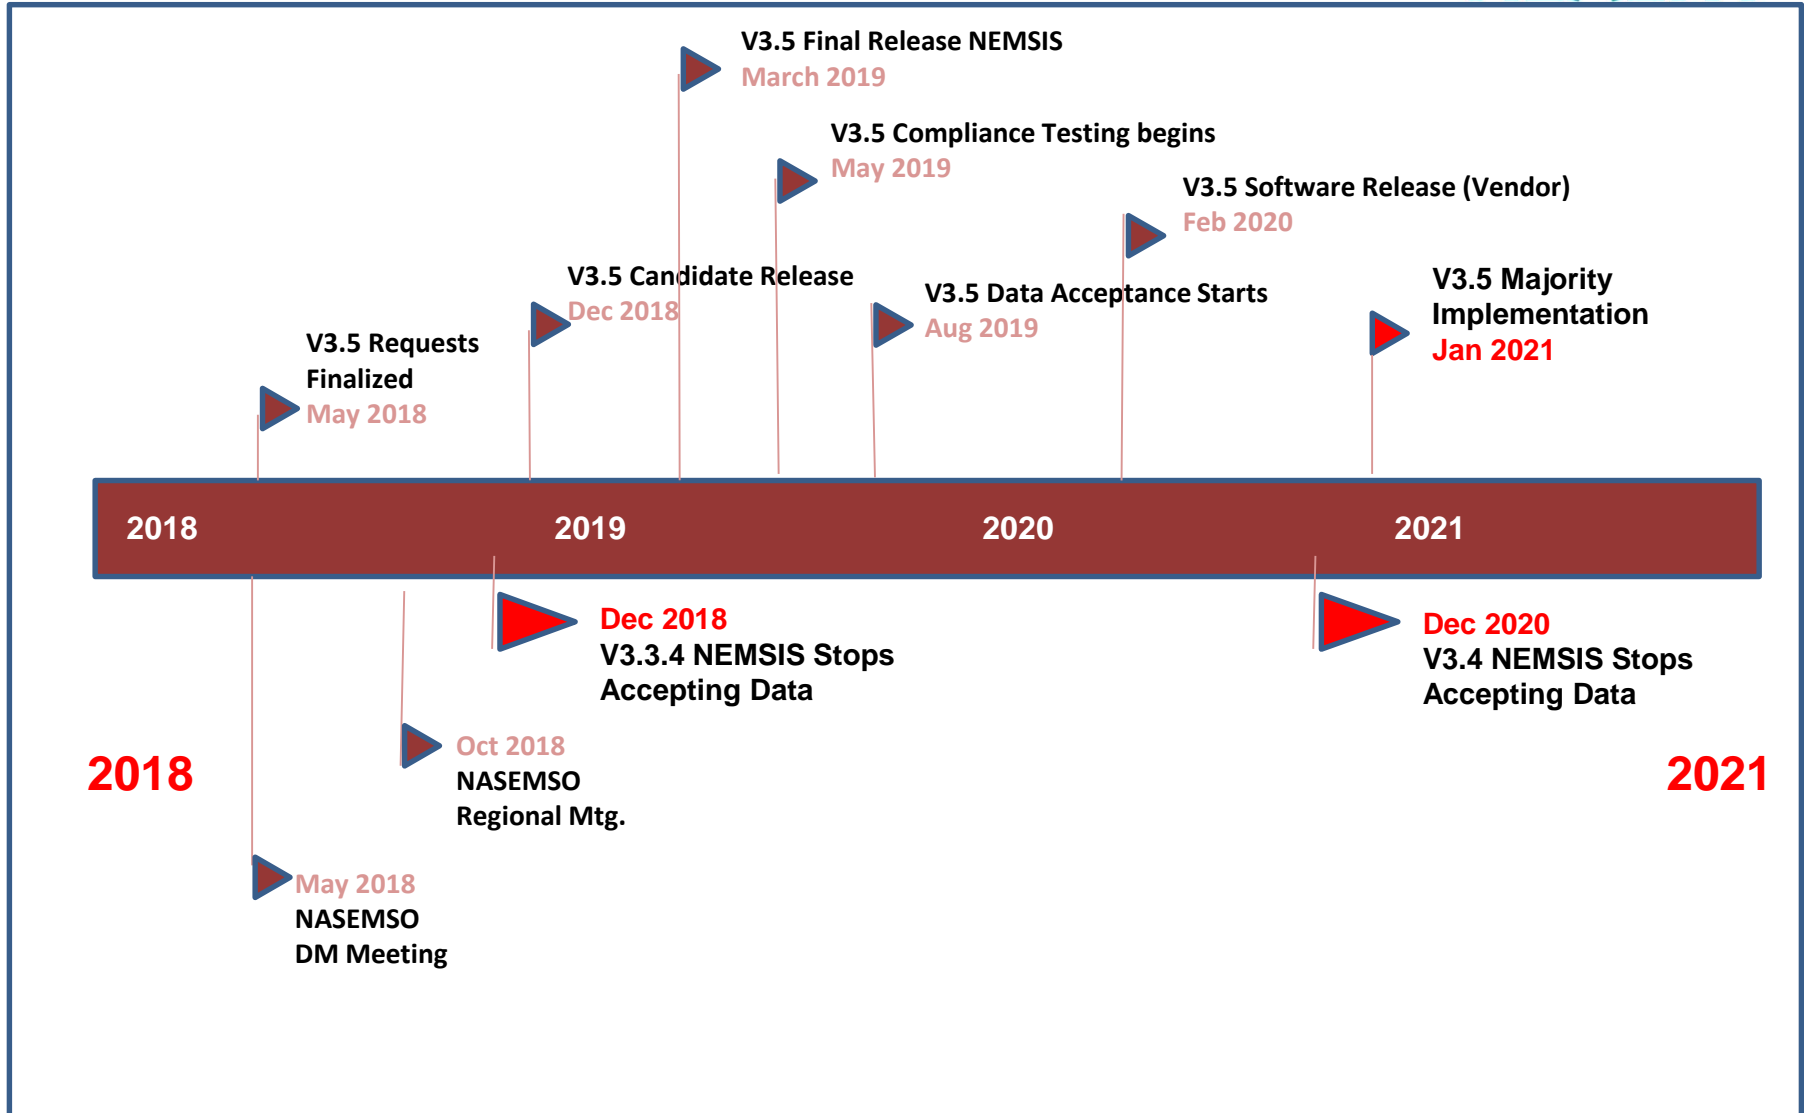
V3.5 Final Release NEMSIS
March 2019

V3.5 Compliance Testing begins
May 2019

V3.5 Software Release (Vendor)
Feb 2020

V3.5 Candidate Release
Dec 2018

V3.5 Data Acceptance Starts
Aug 2019

V3.5 Majority Implementation
Jan 2021

V3.5 Requests Finalized
May 2018

2018 2019 2020 2021

Dec 2018
V3.3.4 NEMSIS Stops Accepting Data

Dec 2020
V3.4 NEMSIS Stops Accepting Data

Oct 2018
NASEMSO Regional Mtg.

2018

2021

May 2018
NASEMSO DM Meeting